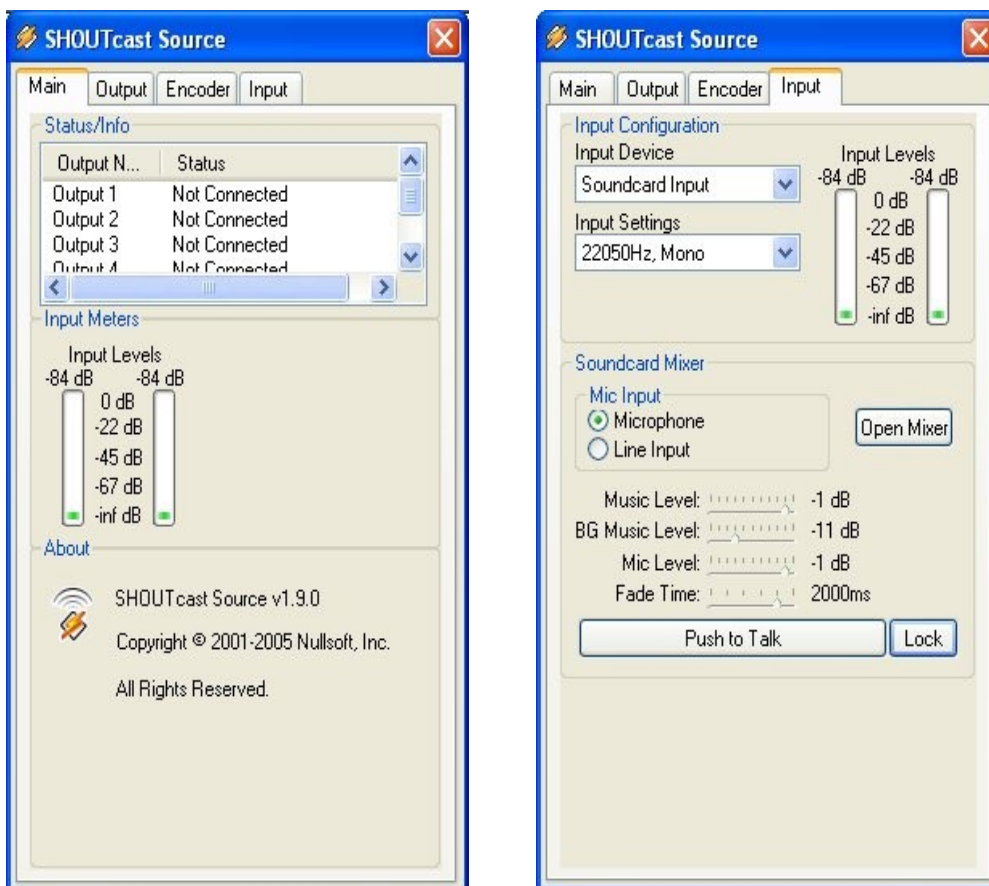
SHOUTcast Source

Main | Output | Encoder | Input

Status/Info

| Output N... | Status |
|---|---|
| Output 1 | Not Connected |
| Output 2 | Not Connected |
| Output 3 | Not Connected |
| Output 4 | Not Connected |

Input Meters

Input Levels
-84 dB -84 dB
0 dB
-22 dB
-45 dB
-67 dB
-inf dB

About

SHOUTcast Source v1.9.0

Copyright © 2001-2005 Nullsoft, Inc.

All Rights Reserved.

SHOUTcast Source

Main | Output | Encoder | Input

Input Configuration
Input Device
Soundcard Input
Input Settings
22050Hz, Mono

Input Levels
-84 dB -84 dB
0 dB
-22 dB
-45 dB
-67 dB
-inf dB

Soundcard Mixer
Mic Input
Microphone
Line Input

Open Mixer

Music Level: -1 dB
BG Music Level: -11 dB
Mic Level: -1 dB
Fade Time: 2000ms

Push to Talk
Lock